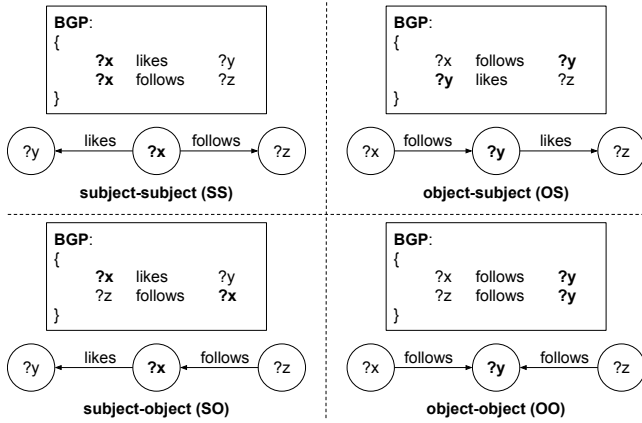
BGP:
{
?x likes ?y
?x follows ?z
}

?y likes ?x follows ?z

subject-subject (SS)

BGP:
{
?x follows ?y
?y likes ?z
}

?x follows ?y likes ?z

object-subject (OS)

BGP:
{
?x likes ?y
?z follows ?x
}

?y likes ?x follows ?z

subject-object (SO)

BGP:
{
?x follows ?y
?z follows ?y
}

?x follows ?y follows ?z

object-object (OO)